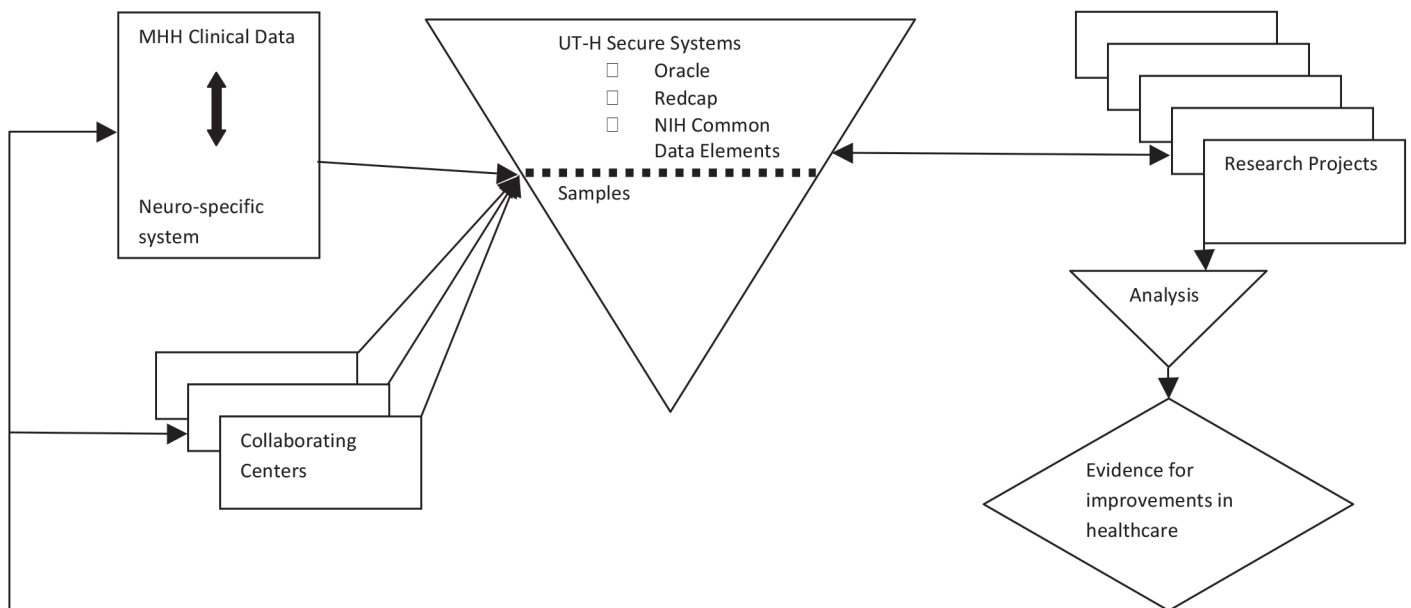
MHH Clinical Data

Neuro-specific system

UT-H Secure Systems
Oracle
Redcap
NIH Common Data Elements

Samples

Research Projects

Analysis

Evidence for improvements in healthcare

Collaborating Centers